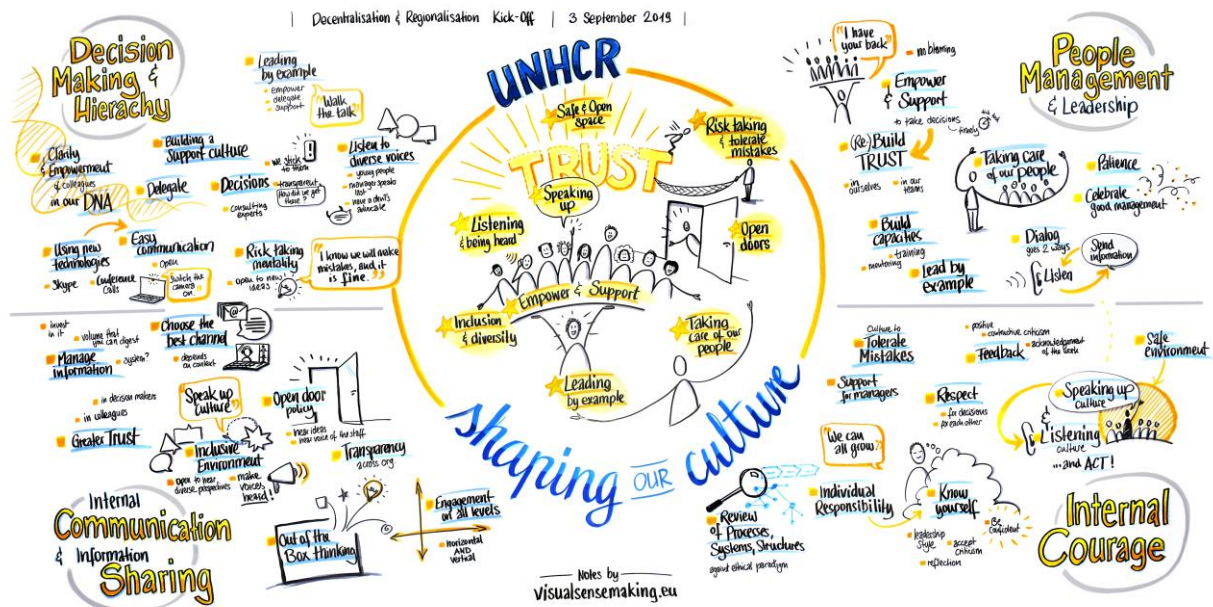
| Decentralisation & Regionalisation Kick-Off | 3 September 2019 |

Decision Making & Hierachy

Clarity & Empowerment of colleagues in our DNA

Leading by example
Empower
delegate
support

Walk the talk

Building a Support culture

Listen to diverse voices
young people
managers speak last
have a devil's advocate

Delegate

Decisions
consulting experts

We stick to them
transparent
How did we get there?

Using new technologies
Skype

Easy communication
open
Conference Calls
Switch the camera on

Risk taking mentality
open to new ideas

"I know we will make mistakes, and it is fine."

UNHCR

Safe & Open space

TRUST

Risk taking & tolerate mistakes

Speaking up

Listening & being heard

Open doors

Empower & Support

Inclusion & diversity

Taking care of our people

Leading by example

Shaping OUR culture

"I have your back"
no blaming

Empower & Support
to take decisions
timely

(RE)Build TRUST
in ourselves
in our teams

People Management & Leadership

Taking care of our people

Patience

Celebrate good management

Build capacities
training
mentoring

Lead by example

Dialog goes 2 ways
Listen

Send information

invest in it
volume that you can digest
Manage information
system?

Choose the best channel
depends on context

in decision makers
in colleagues
Greater Trust

Speak up Culture

Open door policy
new ideas
new voice of the staff

Inclusive Environment
open to hear diverse perspectives
make voices heard!

Transparency
across org

Internal Communication & Information Sharing

Out of the Box thinking

Engagement at all levels
horizontal AND vertical

Notes by
visualsensemaking.eu

Culture to Tolerate Mistakes

Support for managers

positive constructive criticism
Feedback
acknowledgement of the work

Safe environment

Respect
for decisions
for each other

Speaking up Culture
& Listening culture
...and ACT!

We can all grow

Individual Responsibility

Review of Processes, Systems, Structures
against ethical paradigm

Know yourself
Be confident
leadership style
accept criticism
reflection

Internal Courage